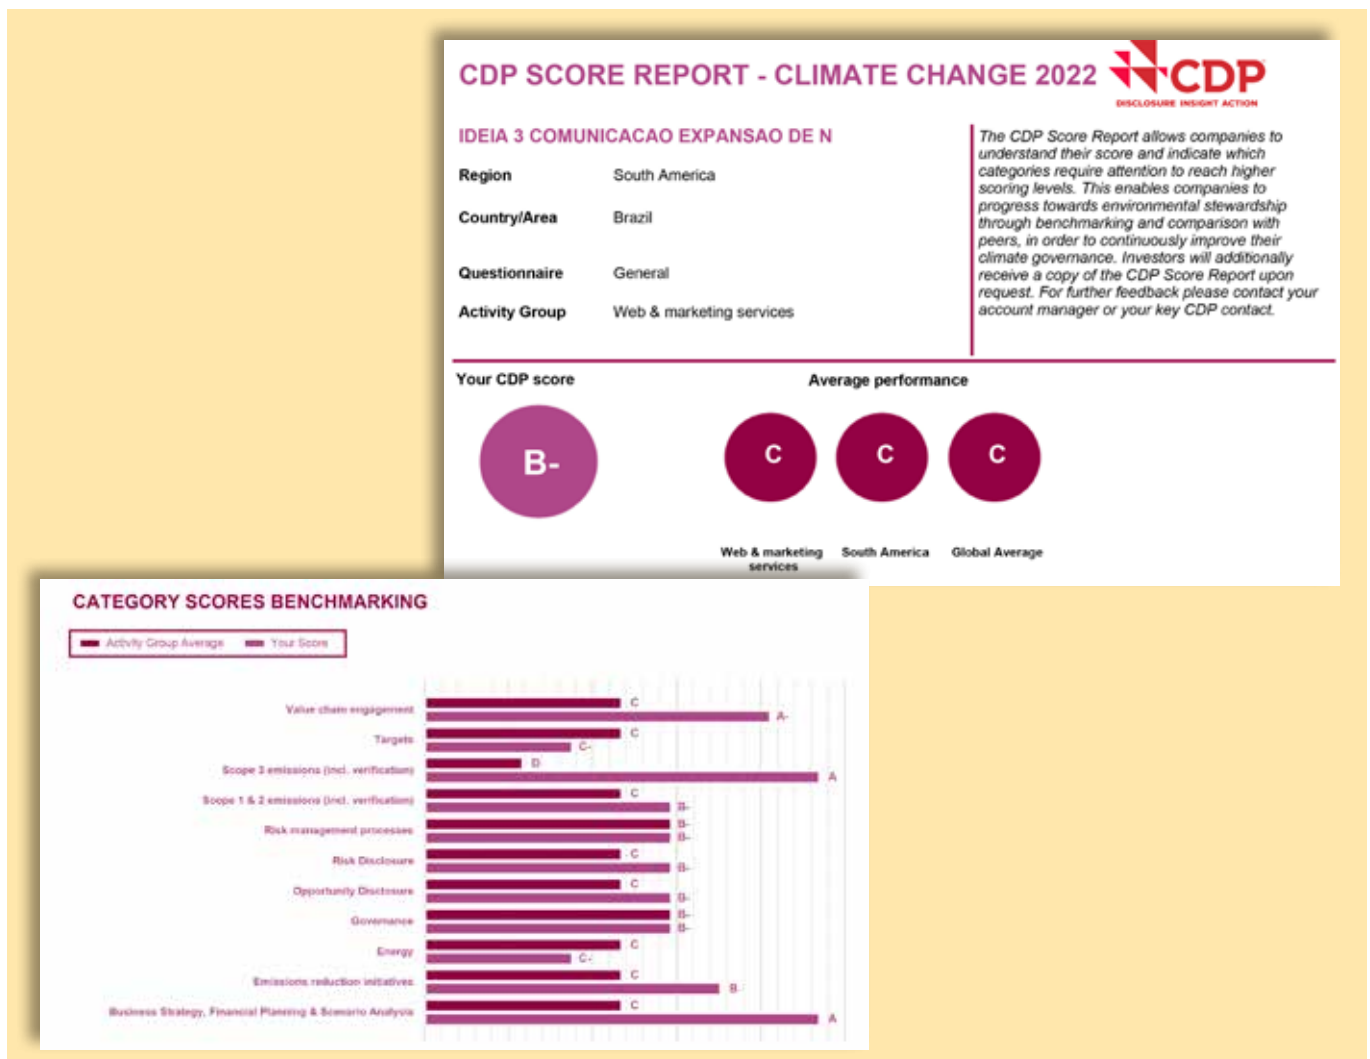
CDP SCORE REPORT - CLIMATE CHANGE 2022

CDP
DISCLOSURE INSIGHT ACTION

IDEIA 3 COMUNICACAO EXPANSAO DE N

| Region | South America |
|---|---|
| Country/Area | Brazil |
| Questionnaire | General |
| Activity Group | Web & marketing services |

The CDP Score Report allows companies to understand their score and indicate which categories require attention to reach higher scoring levels. This enables companies to progress towards environmental stewardship through benchmarking and comparison with peers, in order to continuously improve their climate governance. Investors will additionally receive a copy of the CDP Score Report upon request. For further feedback please contact your account manager or your key CDP contact.

Your CDP score

B-

Average performance

C C C

Web & marketing services South America Global Average

CATEGORY SCORES BENCHMARKING

Activity Group Average Your Score

Value chain engagement C A-
Targets C C-
Scope 3 emissions (incl. verification) D A
Scope 1 & 2 emissions (incl. verification) C B-
Risk management processes B- B-
Risk Disclosure C B-
Opportunity Disclosure C B-
Governance B- B-
Energy C C-
Emissions reduction initiatives C B
Business Strategy, Financial Planning & Scenario Analysis C A